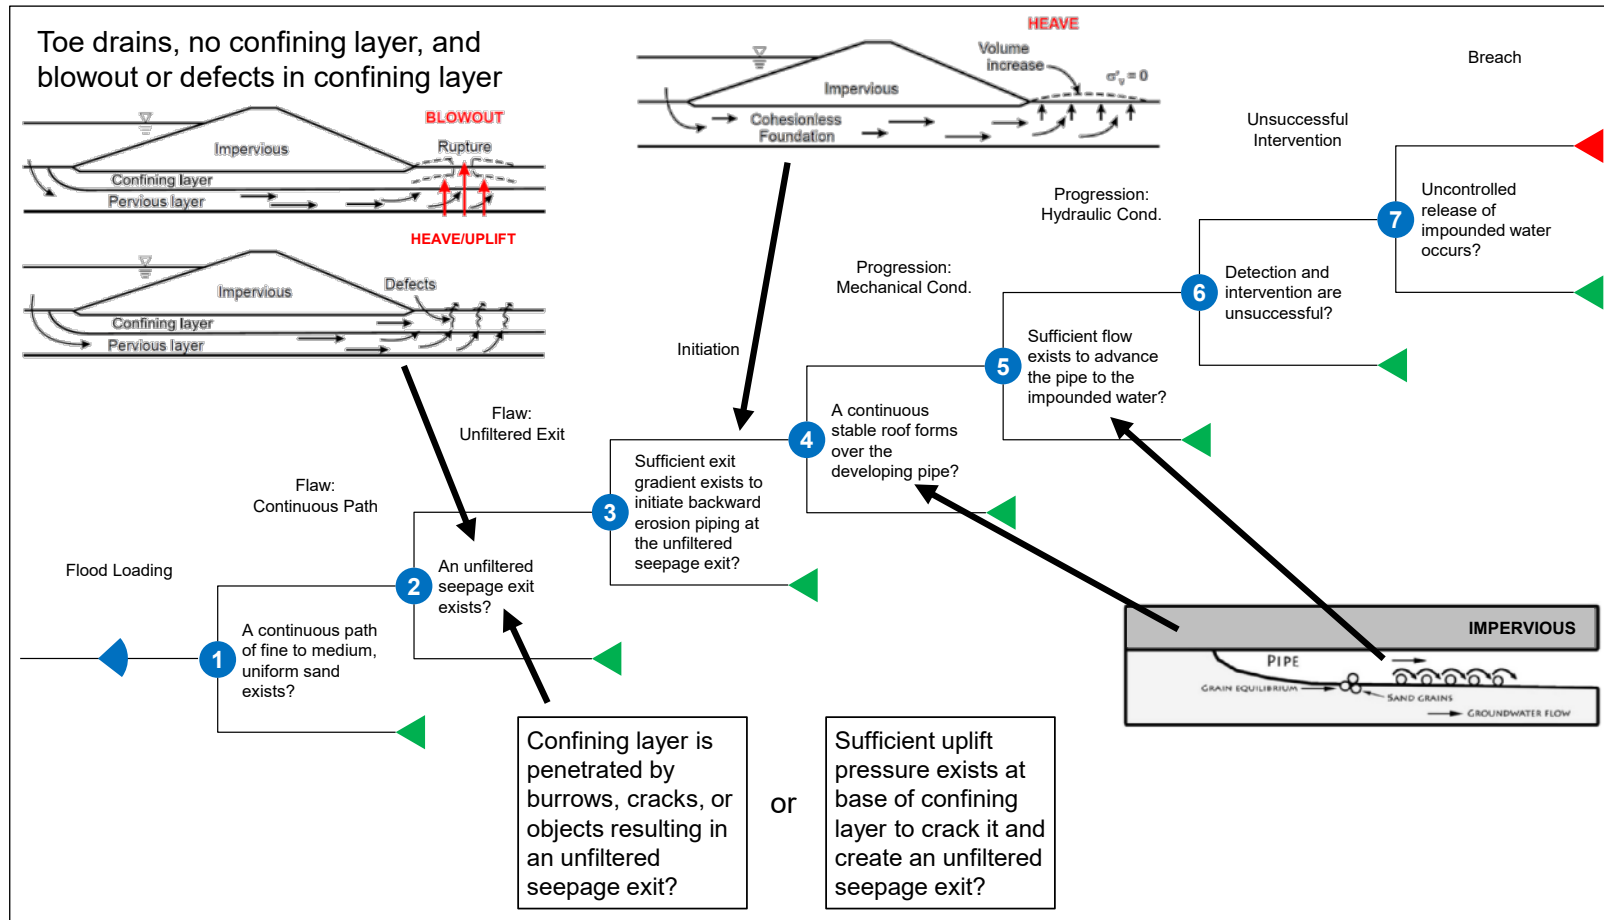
Toe drains, no confining layer, and blowout or defects in confining layer

BLOWOUT

Impervious

Rupture

Confining layer

Pervious layer

HEAVE/UPLIFT

Impervious

Defects

Confining layer

Pervious layer

HEAVE

Volume increase

$\sigma'_v = 0$

Impervious

Cohesionless Foundation

Breach

Unsuccessful Intervention

Progression: Hydraulic Cond.

Progression: Mechanical Cond.

Initiation

Flaw: Unfiltered Exit

Flaw: Continuous Path

Flood Loading

7 Uncontrolled release of impounded water occurs?

6 Detection and intervention are unsuccessful?

5 Sufficient flow exists to advance the pipe to the impounded water?

4 A continuous stable roof forms over the developing pipe?

3 Sufficient exit gradient exists to initiate backward erosion piping at the unfiltered seepage exit?

2 An unfiltered seepage exit exists?

1 A continuous path of fine to medium, uniform sand exists?

IMPERVIOUS

PIPE

GRAIN EQUILIBRIUM

SAND GRAINS

GROUNDWATER FLOW

Confining layer is penetrated by burrows, cracks, or objects resulting in an unfiltered seepage exit?

or

Sufficient uplift pressure exists at base of confining layer to crack it and create an unfiltered seepage exit?